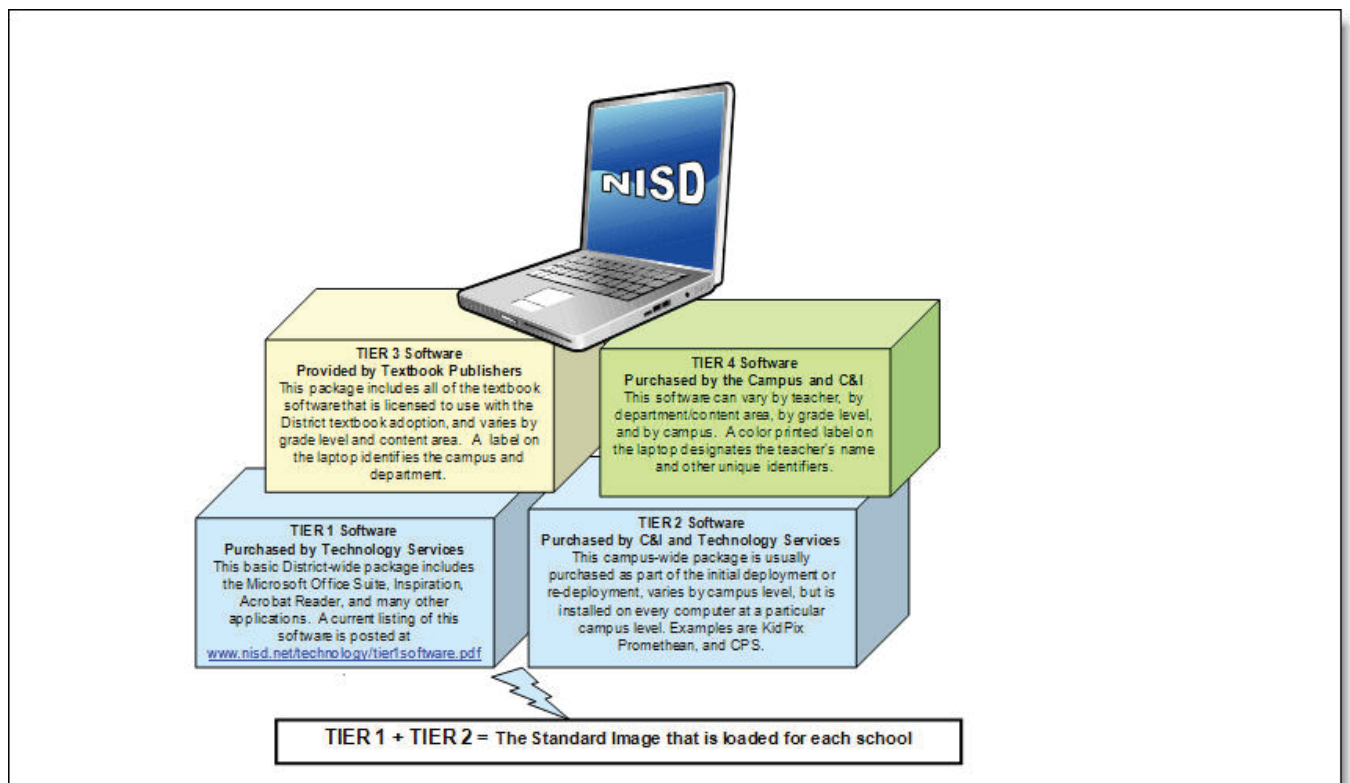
NISD

TIER 3 Software
Provided by Textbook Publishers
This package includes all of the textbook software that is licensed to use with the District textbook adoption, and varies by grade level and content area. A label on the laptop identifies the campus and department.

TIER 4 Software
Purchased by the Campus and C&I
This software can vary by teacher, by department/content area, by grade level, and by campus. A color printed label on the laptop designates the teacher's name and other unique identifiers.

TIER 1 Software
Purchased by Technology Services
This basic District-wide package includes the Microsoft Office Suite, Inspiration, Acrobat Reader, and many other applications. A current listing of this software is posted at www.nisd.net/technology/tier1software.pdf

TIER 2 Software
Purchased by C&I and Technology Services
This campus-wide package is usually purchased as part of the initial deployment or re-deployment, varies by campus level, but is installed on every computer at a particular campus level. Examples are KidPix Promethean, and CPS.

TIER 1 + TIER 2 = The Standard Image that is loaded for each school